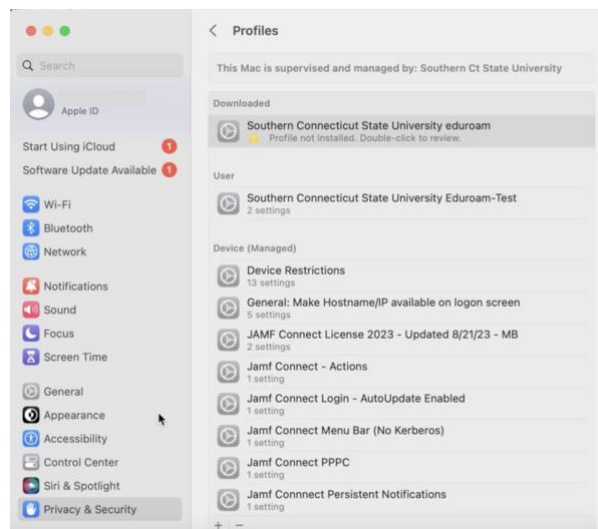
Search

Apple ID

Start Using iCloud 1

Software Update Available 1

Wi-Fi

Bluetooth

Network

Notifications

Sound

Focus

Screen Time

General

Appearance

Accessibility

Control Center

Siri & Spotlight

Privacy & Security

Profiles

This Mac is supervised and managed by: Southern Ct State University

Downloaded

Southern Connecticut State University eduroam
Profile not installed. Double-click to review.

User

Southern Connecticut State University Eduroam-Test
2 settings

Device (Managed)

Device Restrictions
13 settings

General: Make Hostname/IP available on logon screen
5 settings

JAMF Connect License 2023 - Updated 8/21/23 - MB
2 settings

Jamf Connect - Actions
1 setting

Jamf Connect Login - AutoUpdate Enabled
1 setting

Jamf Connect Menu Bar (No Kerberos)
1 setting

Jamf Connect PPPC
1 setting

Jamf Connnect Persistent Notifications
1 setting

+ −